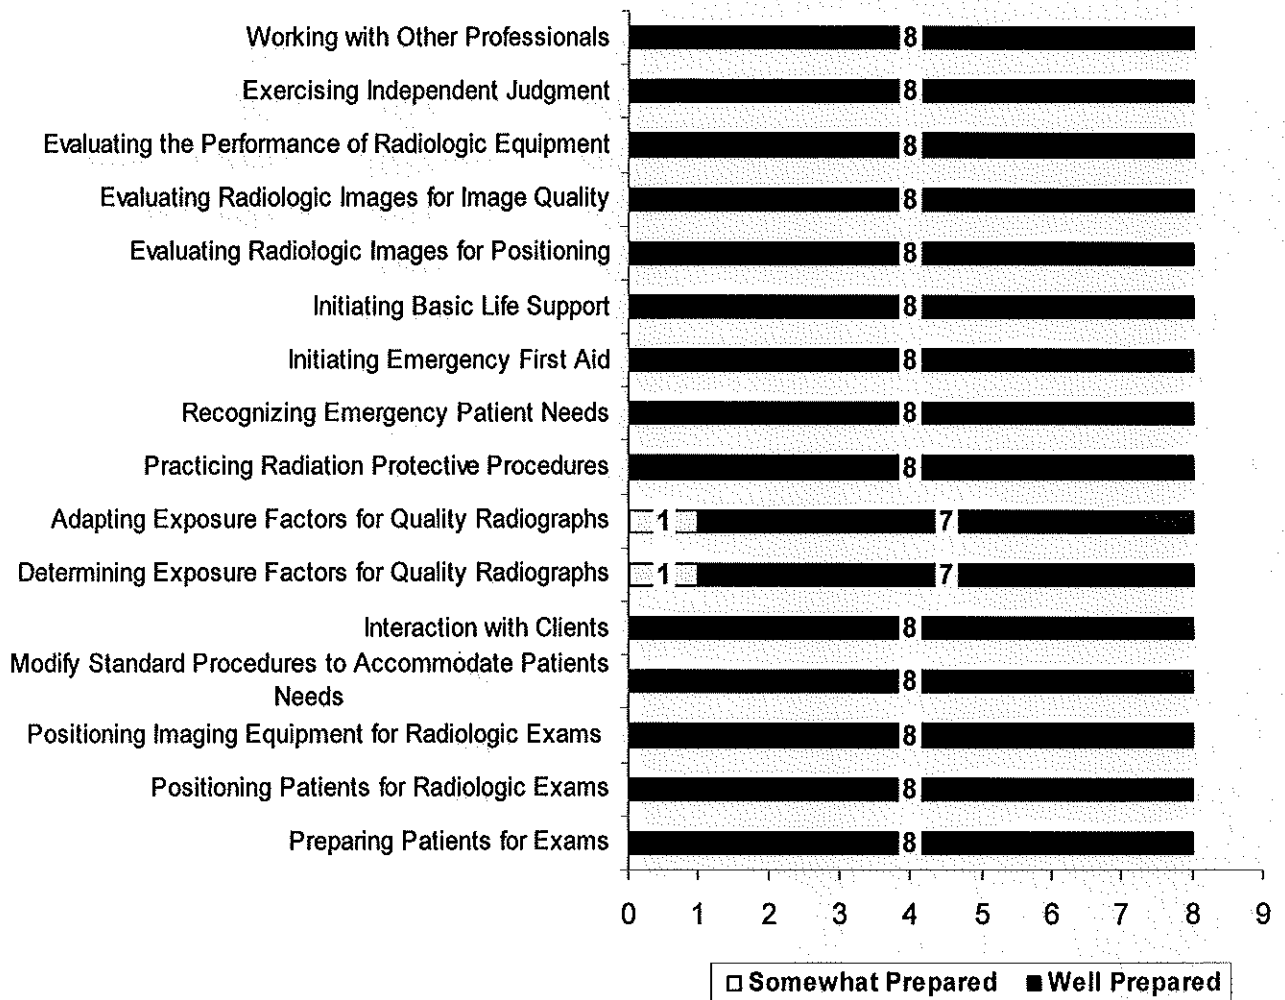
Working with Other Professionals 8
Exercising Independent Judgment 8
Evaluating the Performance of Radiologic Equipment 8
Evaluating Radiologic Images for Image Quality 8
Evaluating Radiologic Images for Positioning 8
Initiating Basic Life Support 8
Initiating Emergency First Aid 8
Recognizing Emergency Patient Needs 8
Practicing Radiation Protective Procedures 8
Adapting Exposure Factors for Quality Radiographs 1 7
Determining Exposure Factors for Quality Radiographs 1 7
Interaction with Clients 8
Modify Standard Procedures to Accommodate Patients Needs 8
Positioning Imaging Equipment for Radiologic Exams 8
Positioning Patients for Radiologic Exams 8
Preparing Patients for Exams 8

0 1 2 3 4 5 6 7 8 9

□ Somewhat Prepared ■ Well Prepared